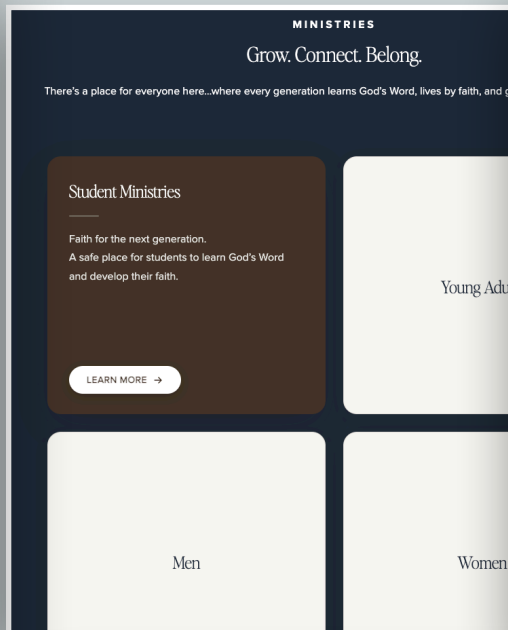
MINISTRIES

Grow. Connect. Belong.

There's a place for everyone here...where every generation learns God's Word, lives by faith, and g

Student Ministries

Faith for the next generation.
A safe place for students to learn God's Word and develop their faith.

LEARN MORE →

Young Adu

Men

Women